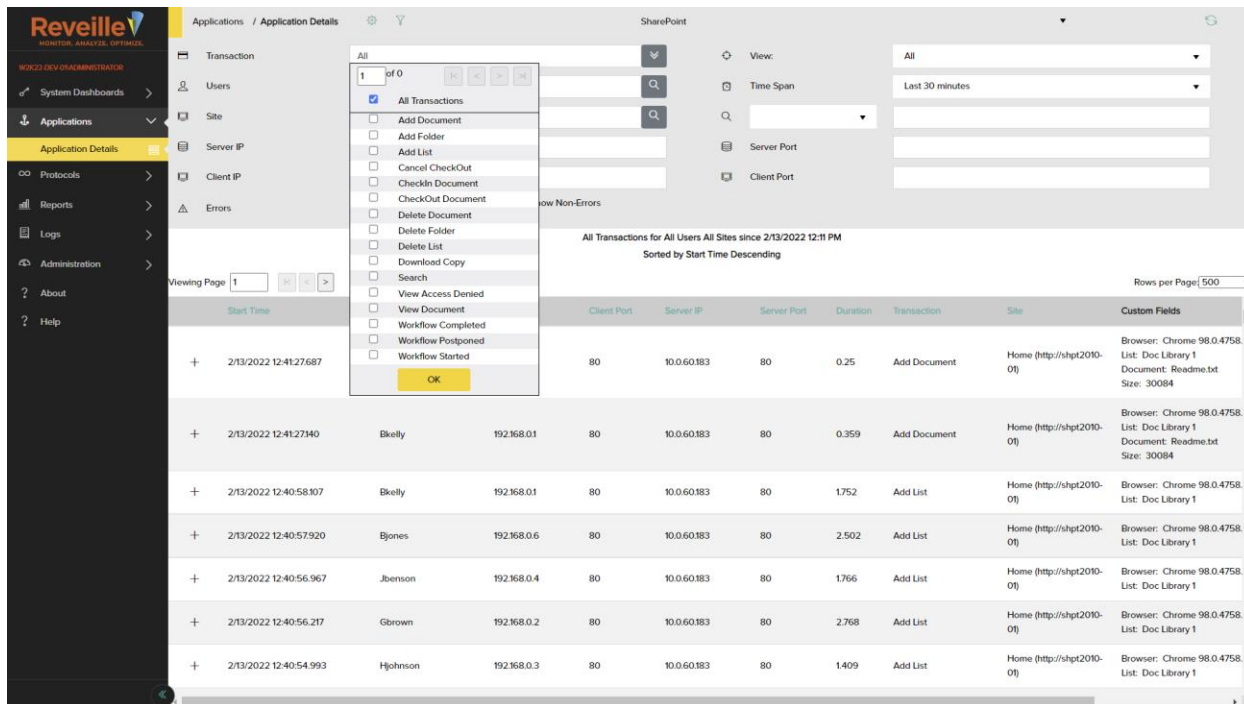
Reveille
MONITOR. ANALYZE. OPTIMIZE.

W2K22-DEV-01\ADMINISTRATOR
System Dashboards
Applications
Application Details
Protocols
Reports
Logs
Administration
? About
? Help

Applications / Application Details

SharePoint

Transaction All
Users
Site
Server IP
Client IP
Errors
1 of 0
All Transactions
Add Document
Add Folder
Add List
Cancel CheckOut
CheckIn Document
CheckOut Document
Delete Document
Delete Folder
Delete List
Download Copy
Search
View Access Denied
View Document
Workflow Completed
Workflow Postponed
Workflow Started
OK

ow Non-Errors

View: All
Time Span Last 30 minutes
Server Port
Client Port

All Transactions for All Users All Sites since 2/13/2022 12:11 PM
Sorted by Start Time Descending

Viewing Page 1

Rows per Page: 500

| | Start Time | | | Client Port | Server IP | Server Port | Duration | Transaction | Site | Custom Fields |
|---|---|---|---|---|---|---|---|---|---|---|
| + | 2/13/2022 12:41:27.687 | | | 80 | 10.0.60.183 | 80 | 0.25 | Add Document | Home (http://shpt2010-01) | Browser: Chrome 98.0.4758. List: Doc Library 1 Document: Readme.txt Size: 30084 |
| + | 2/13/2022 12:41:27.140 | Bkelly | 192.168.0.1 | 80 | 10.0.60.183 | 80 | 0.359 | Add Document | Home (http://shpt2010-01) | Browser: Chrome 98.0.4758. List: Doc Library 1 Document: Readme.txt Size: 30084 |
| + | 2/13/2022 12:40:58.107 | Bkelly | 192.168.0.1 | 80 | 10.0.60.183 | 80 | 1.752 | Add List | Home (http://shpt2010-01) | Browser: Chrome 98.0.4758. List: Doc Library 1 |
| + | 2/13/2022 12:40:57.920 | Bjones | 192.168.0.6 | 80 | 10.0.60.183 | 80 | 2.502 | Add List | Home (http://shpt2010-01) | Browser: Chrome 98.0.4758. List: Doc Library 1 |
| + | 2/13/2022 12:40:56.967 | Jbenson | 192.168.0.4 | 80 | 10.0.60.183 | 80 | 1.766 | Add List | Home (http://shpt2010-01) | Browser: Chrome 98.0.4758. List: Doc Library 1 |
| + | 2/13/2022 12:40:56.217 | Gbrown | 192.168.0.2 | 80 | 10.0.60.183 | 80 | 2.768 | Add List | Home (http://shpt2010-01) | Browser: Chrome 98.0.4758. List: Doc Library 1 |
| + | 2/13/2022 12:40:54.993 | Hjohnson | 192.168.0.3 | 80 | 10.0.60.183 | 80 | 1.409 | Add List | Home (http://shpt2010-01) | Browser: Chrome 98.0.4758. List: Doc Library 1 |